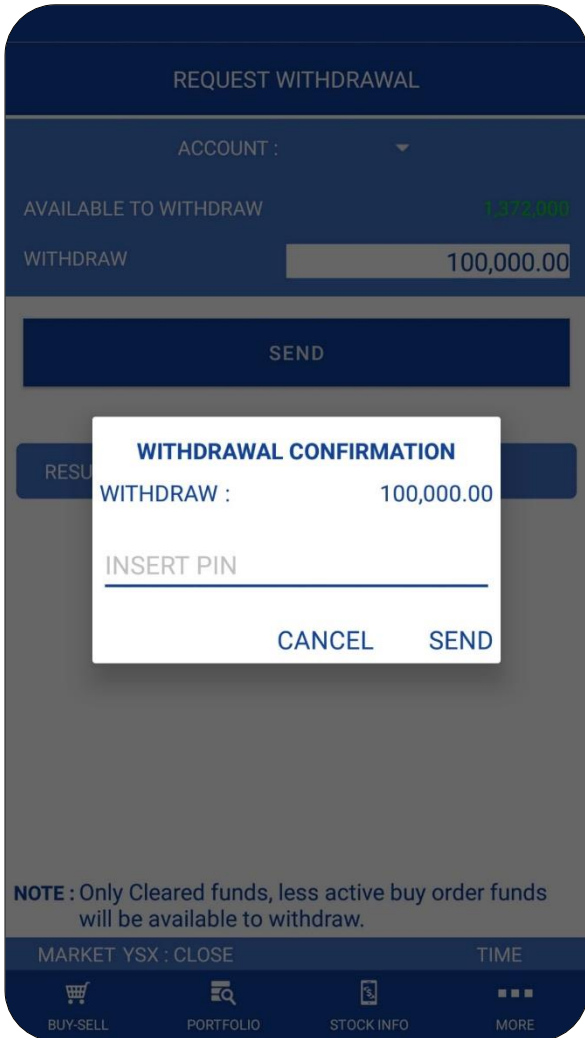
REQUEST WITHDRAWAL

ACCOUNT :

AVAILABLE TO WITHDRAW 1,372,000

WITHDRAW 100,000.00

SEND

RESU

WITHDRAWAL CONFIRMATION

WITHDRAW : 100,000.00

INSERT PIN

CANCEL SEND

NOTE : Only Cleared funds, less active buy order funds will be available to withdraw.

MARKET YSX : CLOSE TIME

BUY-SELL PORTFOLIO STOCK INFO MORE